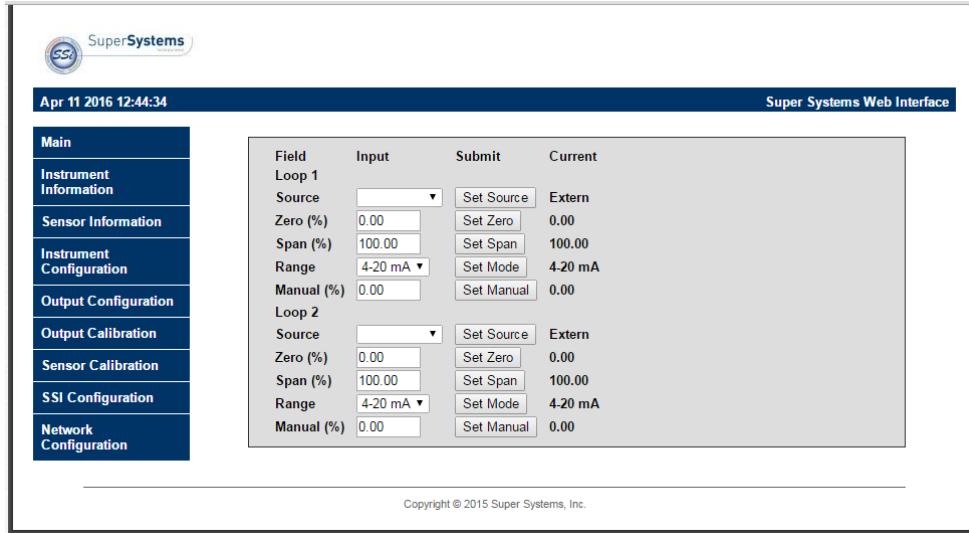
SSi SuperSystems

Apr 11 2016 12:44:34

Super Systems Web Interface

Main

Instrument Information

Sensor Information

Instrument Configuration

Output Configuration

Output Calibration

Sensor Calibration

SSI Configuration

Network Configuration

| Field | Input | Submit | Current |
|---|---|---|---|
| Loop 1 | | | |
| Source | | Set Source | Extern |
| Zero (%) | 0.00 | Set Zero | 0.00 |
| Span (%) | 100.00 | Set Span | 100.00 |
| Range | 4-20 mA | Set Mode | 4-20 mA |
| Manual (%) | 0.00 | Set Manual | 0.00 |
| Loop 2 | | | |
| Source | | Set Source | Extern |
| Zero (%) | 0.00 | Set Zero | 0.00 |
| Span (%) | 100.00 | Set Span | 100.00 |
| Range | 4-20 mA | Set Mode | 4-20 mA |
| Manual (%) | 0.00 | Set Manual | 0.00 |

Copyright © 2015 Super Systems, Inc.